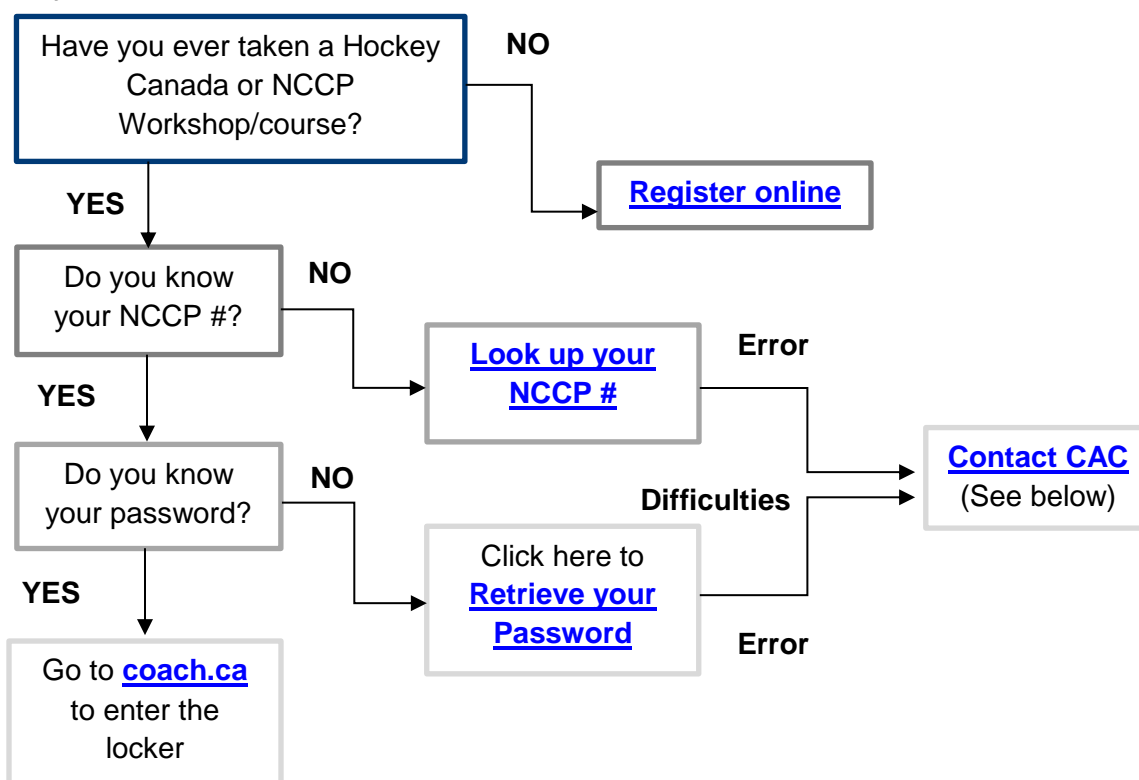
Have you ever taken a Hockey Canada or NCCP Workshop/course?

NO

Register online

YES

Do you know your NCCP #?

NO

Look up your NCCP #

Error

YES

Do you know your password?

NO

Contact CAC
(See below)

Difficulties

Click here to Retrieve your Password

Error

YES

Go to coach.ca to enter the locker